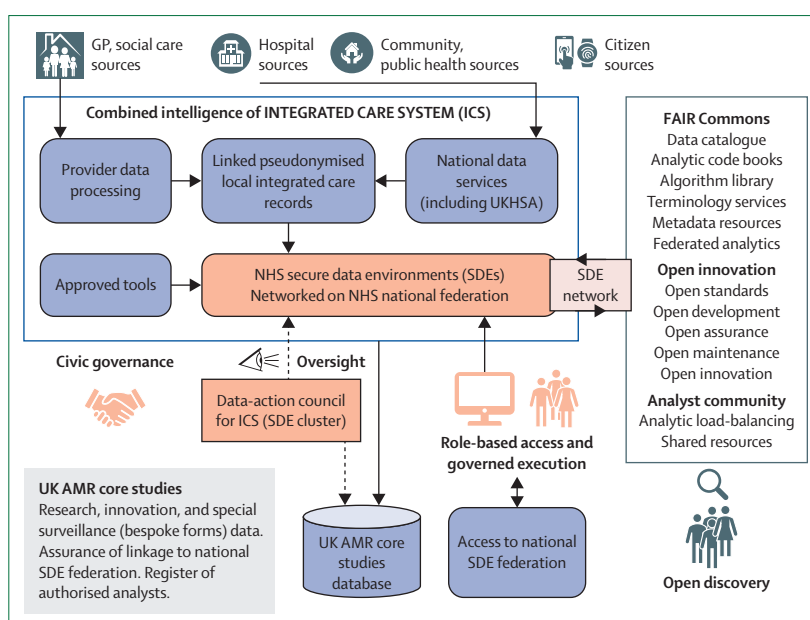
GP, social care sources

Hospital sources

Community, public health sources

Citizen sources

Combined intelligence of INTEGRATED CARE SYSTEM (ICS)

Provider data processing

Linked pseudonymised local integrated care records

National data services (including UKHSA)

Approved tools

NHS secure data environments (SDEs) Networked on NHS national federation

SDE network

FAIR Commons
Data catalogue
Analytic code books
Algorithm library
Terminology services
Metadata resources
Federated analytics

Open innovation
Open standards
Open development
Open assurance
Open maintenance
Open innovation

Analyst community
Analytic load-balancing
Shared resources

Civic governance

Oversight

Data-action council for ICS (SDE cluster)

Role-based access and governed execution

UK AMR core studies
Research, innovation, and special surveillance (bespoke forms) data. Assurance of linkage to national SDE federation. Register of authorised analysts.

UK AMR core studies database

Access to national SDE federation

Open discovery